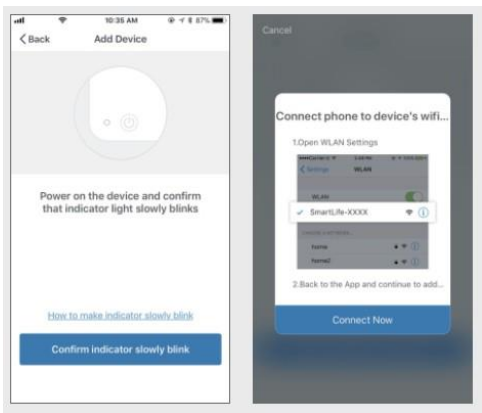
10:35 AM 87%

Back Add Device

Power on the device and confirm that indicator light slowly blinks

How to make indicator slowly blink

Confirm indicator slowly blink

Cancel

Connect phone to device's wifi...

1.Open WLAN Settings

Settings WLAN

WLAN

SmartLife-XXXX

home

home2

2.Back to the App and continue to add...

Connect Now